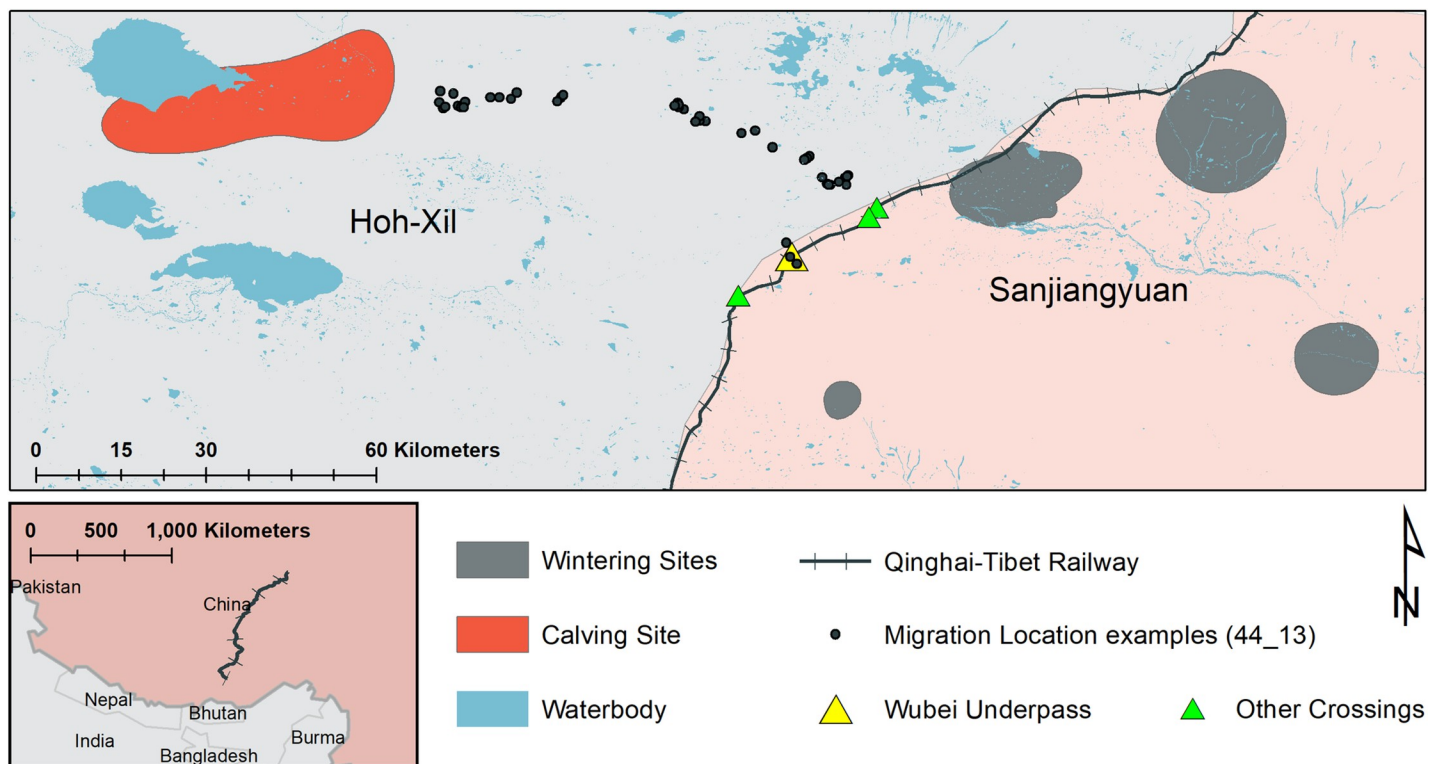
Hoh-Xil

Sanjiangyuan

0 15 30 60 Kilometers

0 500 1,000 Kilometers

Pakistan

China

Nepal

Bhutan

India

Bangladesh

Burma

Wintering Sites

Calving Site

Waterbody

Qinghai-Tibet Railway

Migration Location examples (44_13)

Wubei Underpass

Other Crossings

N